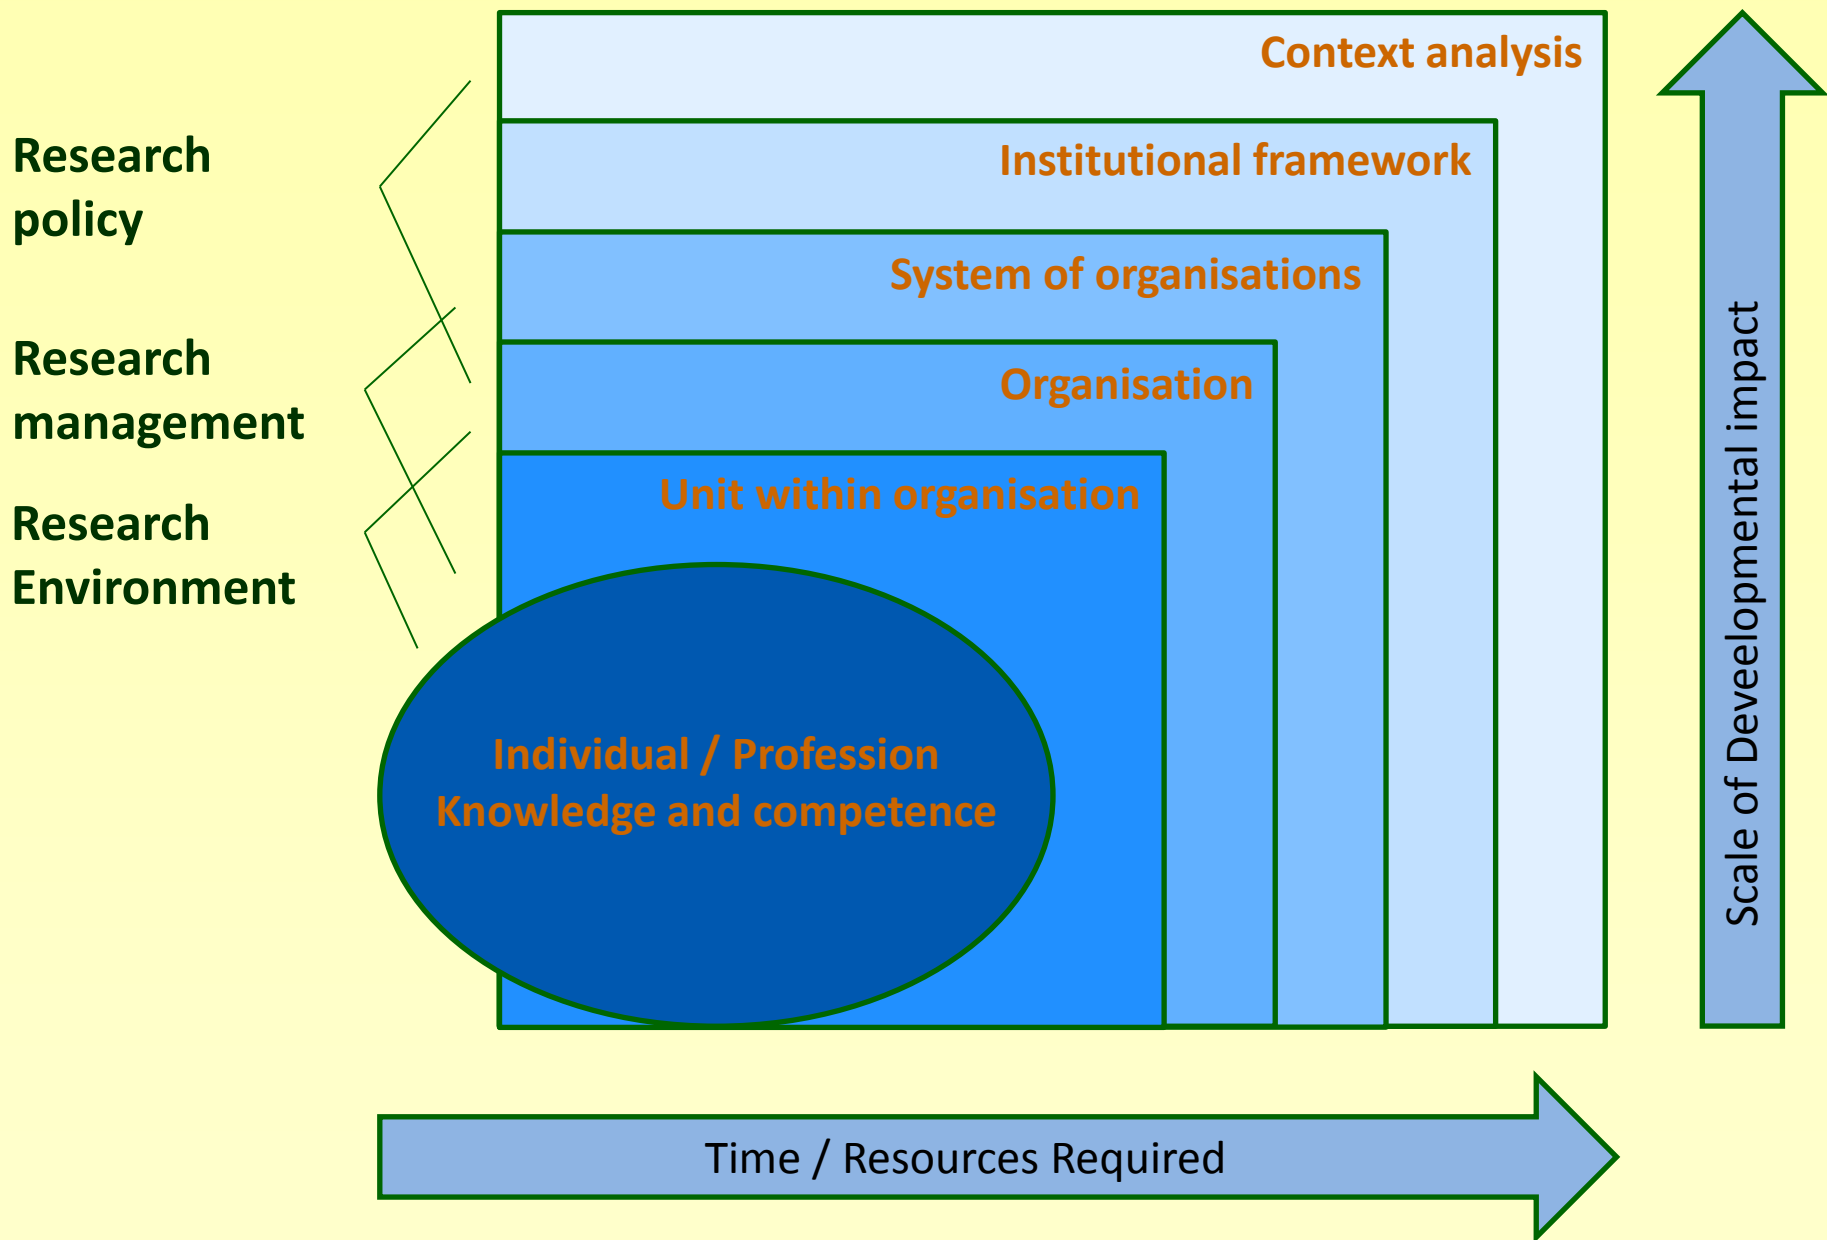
Research policy

Research management

Research Environment

Context analysis

Institutional framework

System of organisations

Organisation

Unit within organisation

Individual / Profession
Knowledge and competence

Scale of Deveelopmental impact

Time / Resources Required